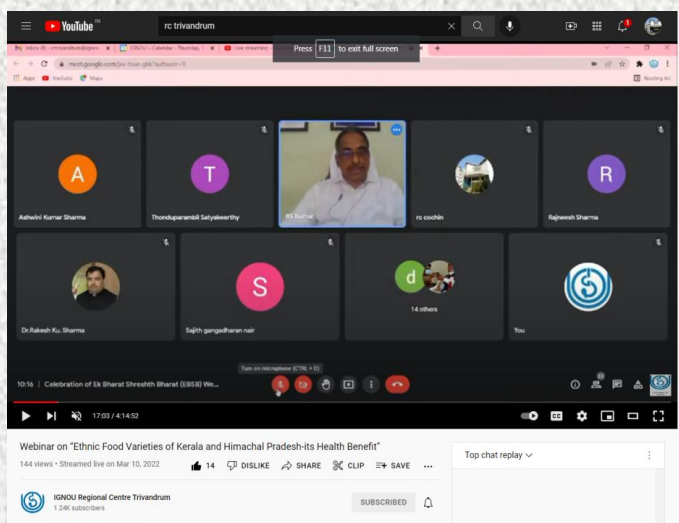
YouTube
rc trivandrum
Press F11 to exit full screen
Inbox (8) - crtrivandrum@ignou | IGNOU - Calendar - Thursday | Live streaming
meet.google.com/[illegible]
Apps YouTube Maps
Reading list

A
Ashwini Kumar Sharma
T
Thonduparambil Satyakeerthy
BS Kumar
rc cochin
R
Rajneesh Sharma
Dr.Rakesh Ku. Sharma
S
Sajith gangadharan nair
d
14 others
You

Turn on microphone (CTRL + D)
10:16 | Celebration of Ek Bharat Shreshth Bharat (EBSB) We...

17:03 / 4:14:52

Webinar on "Ethnic Food Varieties of Kerala and Himachal Pradesh-its Health Benefit"
144 views • Streamed live on Mar 10, 2022
14 DISLIKE SHARE CLIP SAVE
Top chat replay
IGNOU Regional Centre Trivandrum
1.24K subscribers
SUBSCRIBED